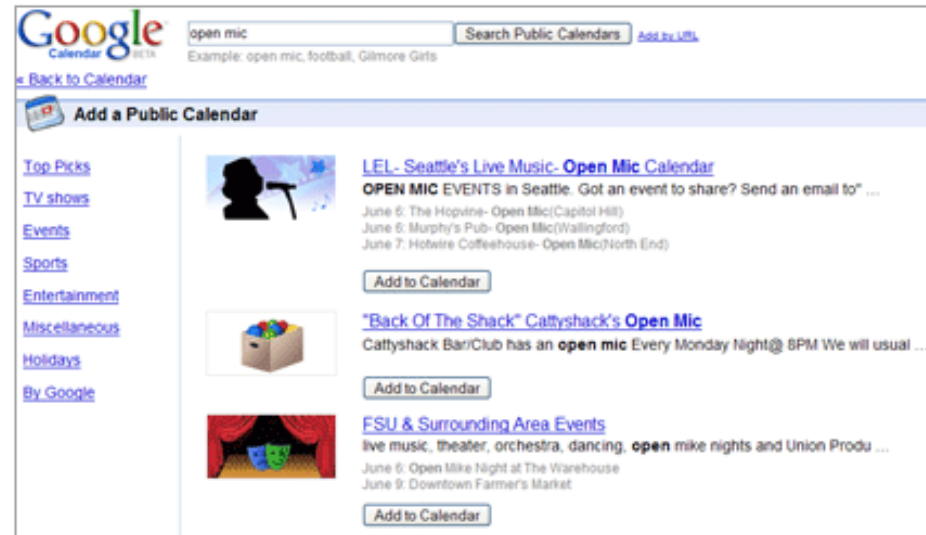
Google Calendar BETA

open mic

Search Public Calendars

Add by URL

Example: open mic, football, Gilmore Girls

« Back to Calendar

Add a Public Calendar

Top Picks

TV shows

Events

Sports

Entertainment

Miscellaneous

Holidays

By Google

LEL- Seattle's Live Music- Open Mic Calendar

OPEN MIC EVENTS in Seattle. Got an event to share? Send an email to" ...

June 6: The Hopvine- Open Mic(Capitol Hill)
June 6: Murphy's Pub- Open Mic(Wallingford)
June 7: Hotwire Coffeehouse- Open Mic(North End)

Add to Calendar

"Back Of The Shack" Cattyshack's Open Mic

Cattyshack Bar/Club has an open mic Every Monday Night@ 8PM We will usual ...

Add to Calendar

FSU & Surrounding Area Events

live music, theater, orchestra, dancing, open mike nights and Union Produ ...

June 6: Open Mike Night at The Warehouse
June 9: Downtown Farmer's Market

Add to Calendar